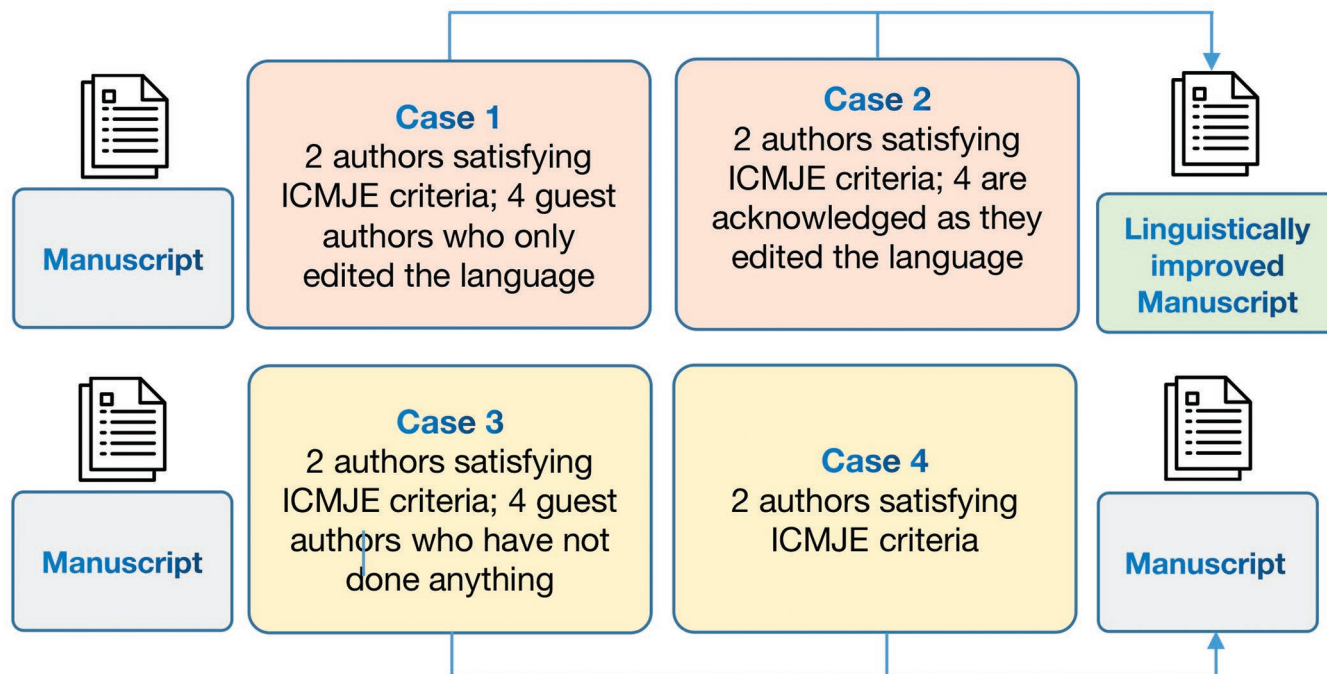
Manuscript

Case 1
2 authors satisfying ICMJE criteria; 4 guest authors who only edited the language

Case 2
2 authors satisfying ICMJE criteria; 4 are acknowledged as they edited the language

Linguistically improved Manuscript

Manuscript

Case 3
2 authors satisfying ICMJE criteria; 4 guest authors who have not done anything

Case 4
2 authors satisfying ICMJE criteria

Manuscript